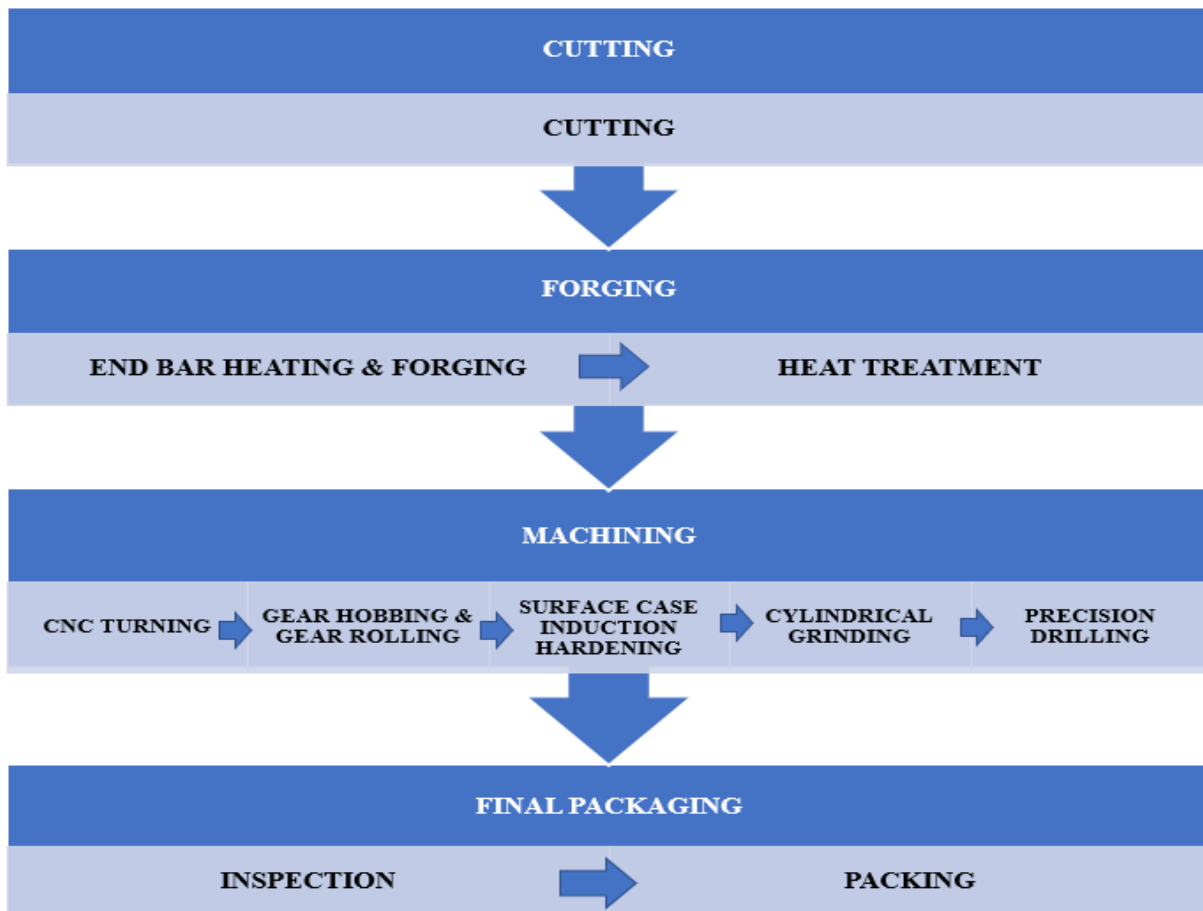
CUTTING

CUTTING

FORGING

END BAR HEATING & FORGING

HEAT TREATMENT

MACHINING

CNC TURNING

GEAR HOBBING & GEAR ROLLING

SURFACE CASE INDUCTION HARDENING

CYLINDRICAL GRINDING

PRECISION DRILLING

FINAL PACKAGING

INSPECTION

PACKING